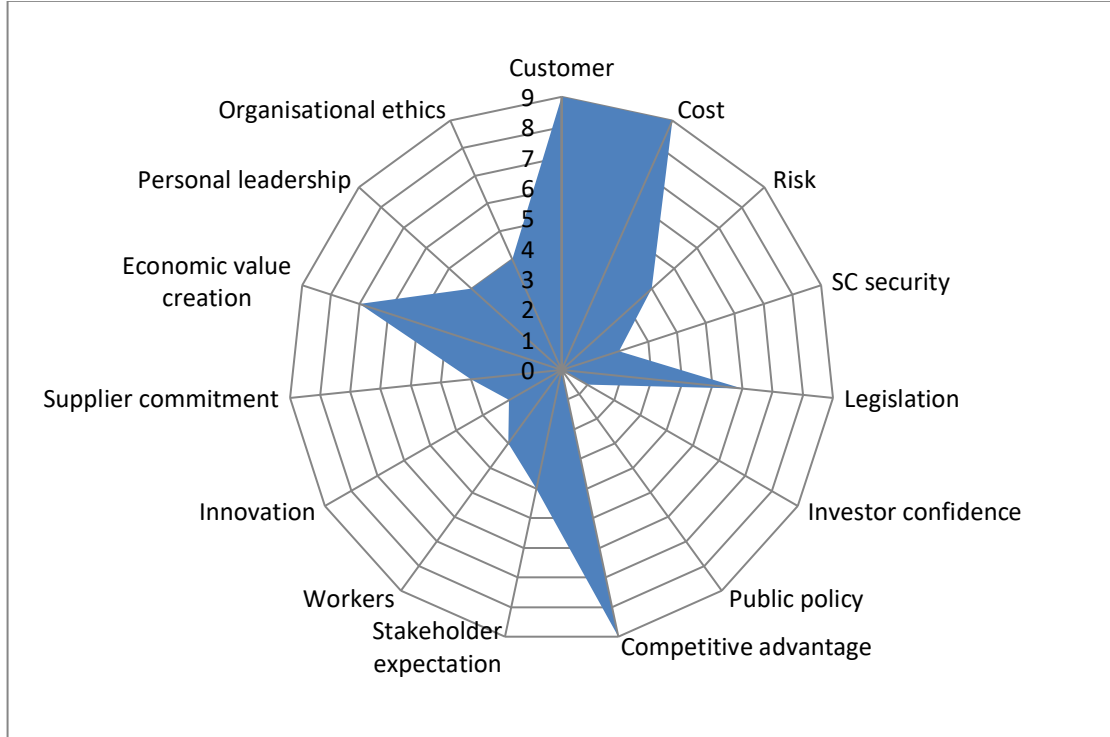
Customer
9
8
7
6
5
4
3
2
1
0
Cost
Risk
SC security
Legislation
Investor confidence
Public policy
Competitive advantage
Stakeholder expectation
Workers
Innovation
Supplier commitment
Economic value creation
Personal leadership
Organisational ethics